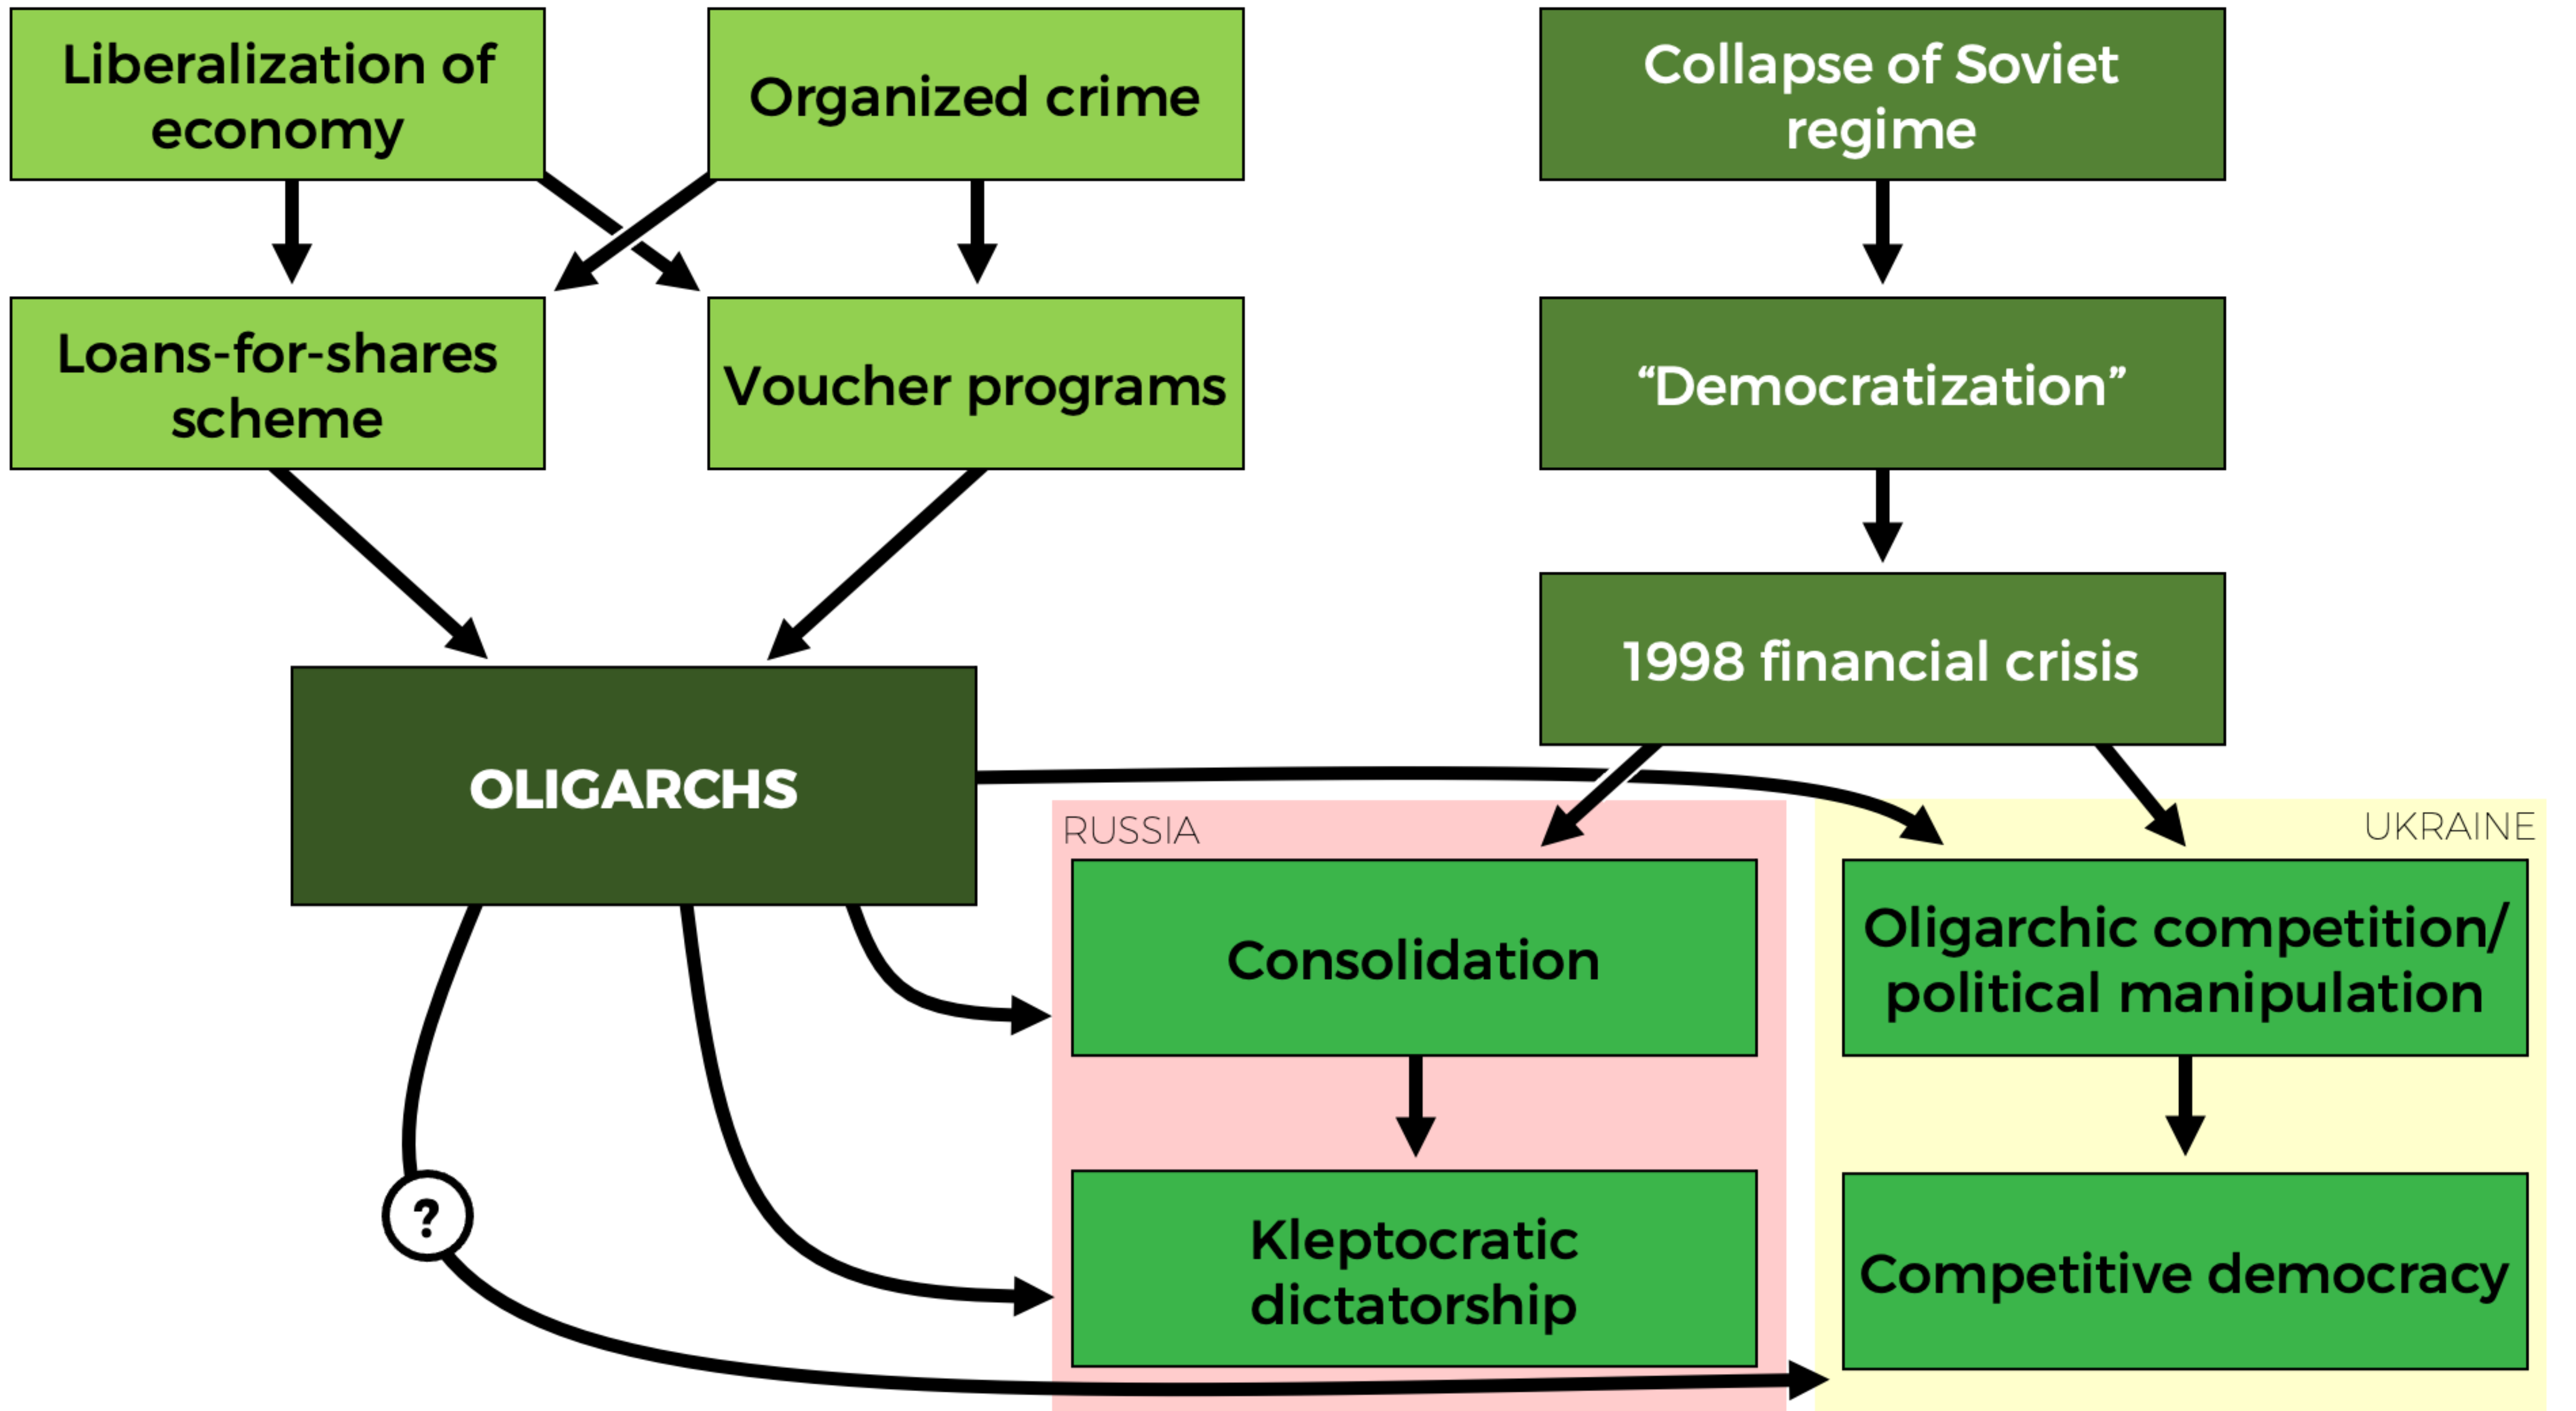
Liberalization of economy

Organized crime

Collapse of Soviet regime

Loans-for-shares scheme

Voucher programs

“Democratization”

1998 financial crisis

OLIGARCHS

RUSSIA

UKRAINE

Consolidation

Oligarchic competition/ political manipulation

Kleptocratic dictatorship

Competitive democracy

?